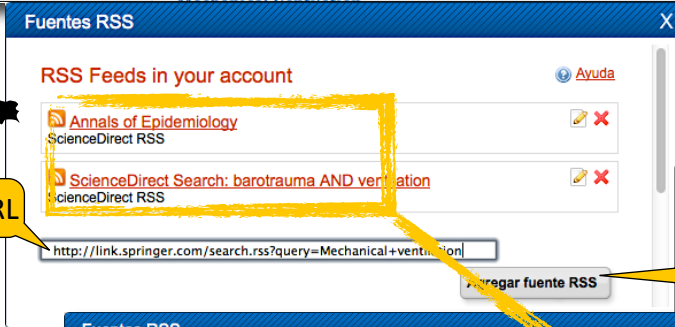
Fuentes RSS
X
RSS Feeds in your account
Ayuda
Annals of Epidemiology
ScienceDirect RSS
ScienceDirect Search: barotrauma AND ventilation
ScienceDirect RSS
RL
http://link.springer.com/search.rss?query=Mechanical+ventilation
Agregar fuente RSS
Fuentes RSS